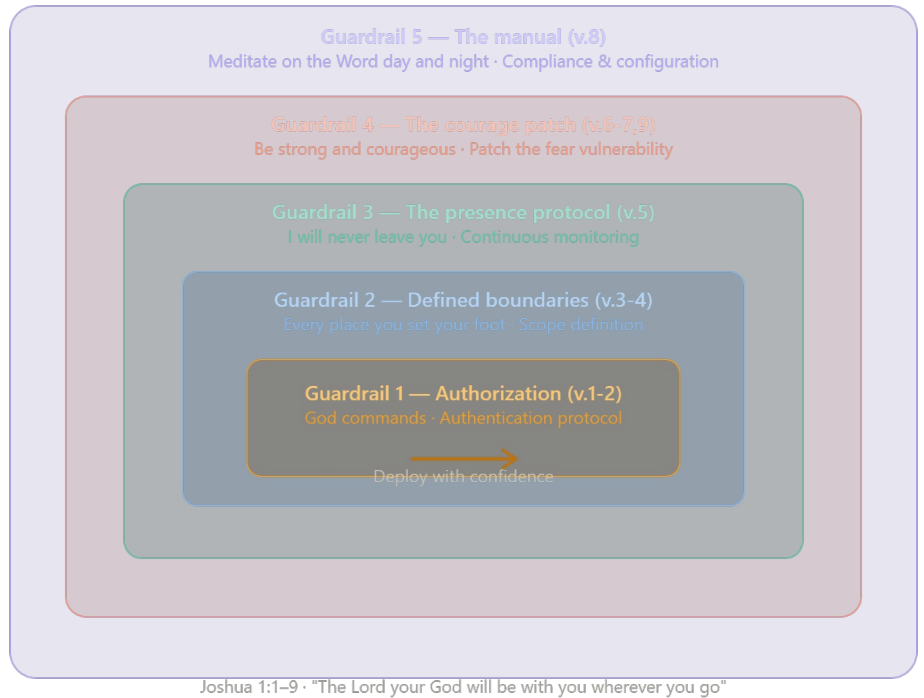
Guardrail 5 — The manual (v.8)
Meditate on the Word day and night · Compliance & configuration

Guardrail 4 — The courage patch (v.6-7,9)
Be strong and courageous · Patch the fear vulnerability

Guardrail 3 — The presence protocol (v.5)
I will never leave you · Continuous monitoring

Guardrail 2 — Defined boundaries (v.3-4)
Every place you set your foot · Scope definition

Guardrail 1 — Authorization (v.1-2)
God commands · Authentication protocol

Deploy with confidence

Joshua 1:1–9 · "The Lord your God will be with you wherever you go"